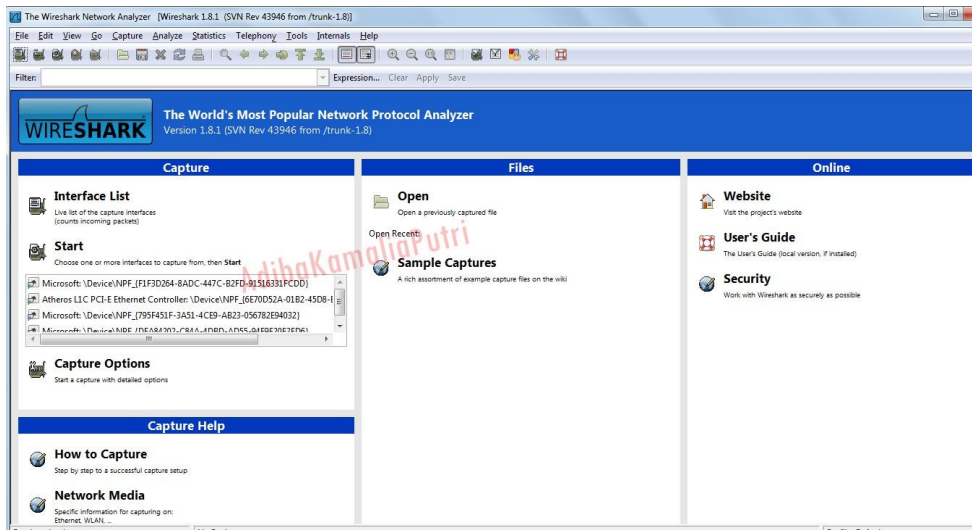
The Wireshark Network Analyzer [Wireshark 1.8.1 (SVN Rev 43946 from /trunk-1.8)]

File Edit View Go Capture Analyze Statistics Telephony Tools Internals Help

Filter: Expression... Clear Apply Save

WIRESHARK

The World's Most Popular Network Protocol Analyzer
Version 1.8.1 (SVN Rev 43946 from /trunk-1.8)

Capture

Interface List
Live list of the capture interfaces (counts incoming packets)

Start
Choose one or more interfaces to capture from, then Start

Microsoft: \Device\NPF_{F1F3D264-8ADC-447C-B2FD-91516331FCDD}
Atheros L1C PCI-E Ethernet Controller: \Device\NPF_{6E70D52A-01B2-45D8-
Microsoft: \Device\NPF_{795F451F-3A51-4CE9-AB23-056782E94032}
Microsoft: \Device\NPF_{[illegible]}

Capture Options
Start a capture with detailed options

Capture Help

How to Capture
Step by step to a successful capture setup

Network Media
Specific information for capturing on: Ethernet, WLAN, ...

Files

Open
Open a previously captured file

Open Recent:

Sample Captures
A rich assortment of example capture files on the wiki

AdibaKamaliaPutri

Online

Website
Visit the project's website

User's Guide
The User's Guide (local version, if installed)

Security
Work with Wireshark as securely as possible